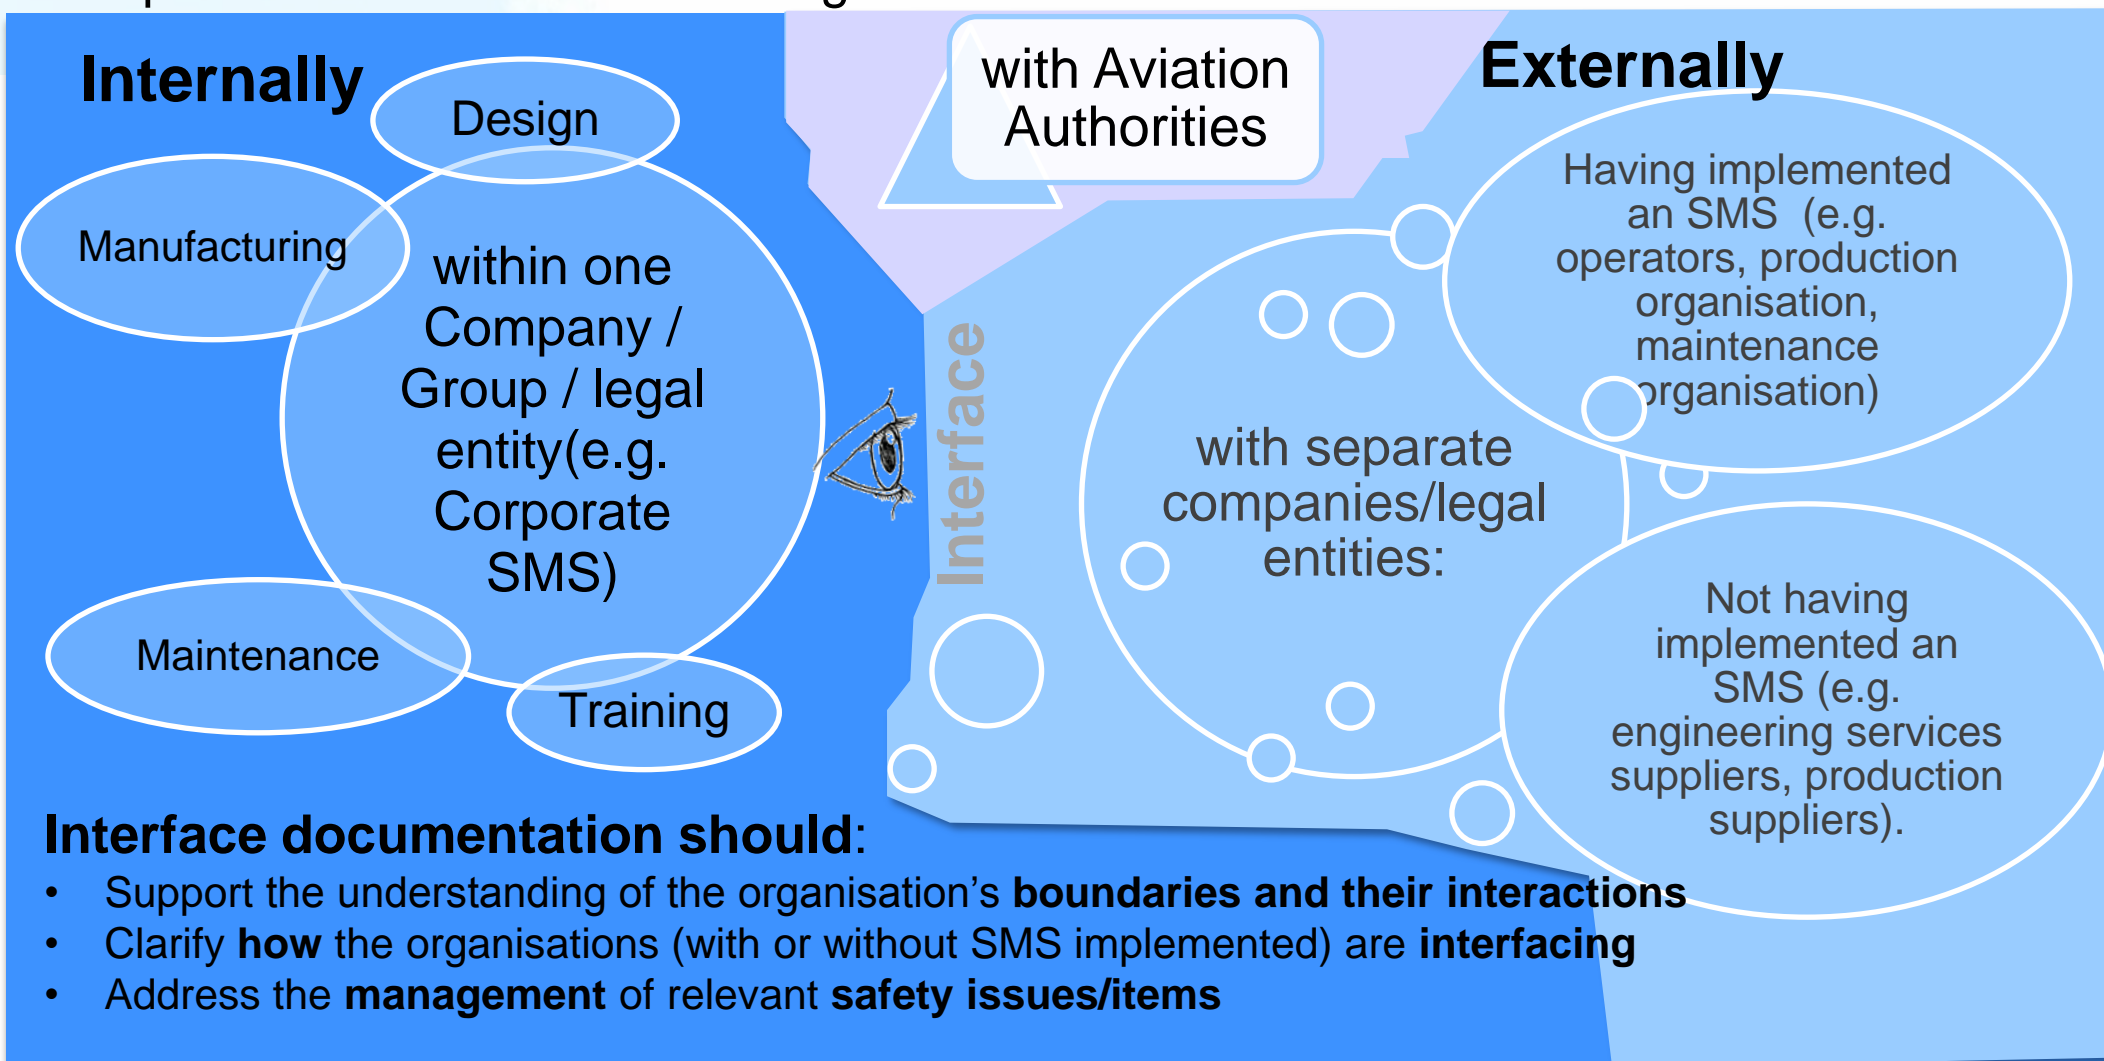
Internally

Design

Manufacturing

within one Company / Group / legal entity(e.g. Corporate SMS)

Maintenance

Training

with Aviation Authorities

Interface

Externally

Having implemented an SMS (e.g. operators, production organisation, maintenance organisation)

with separate companies/legal entities:

Not having implemented an SMS (e.g. engineering services suppliers, production suppliers).

**Interface documentation should**:
- Support the understanding of the organisation's **boundaries and their interactions**
- Clarify **how** the organisations (with or without SMS implemented) are **interfacing**
- Address the **management** of relevant **safety issues/items**